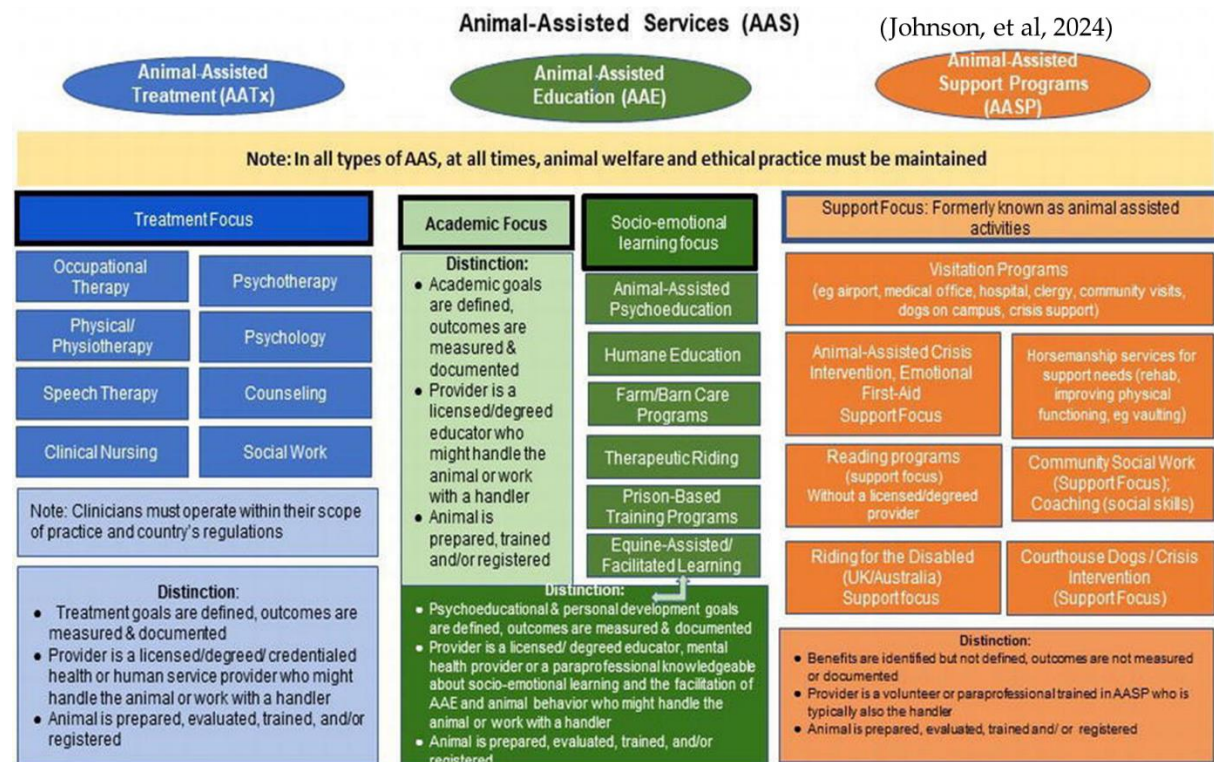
Animal-Assisted Services (AAS)

(Johnson, et al, 2024)

Animal-Assisted Treatment (AATx)

Animal-Assisted Education (AAE)

Animal-Assisted Support Programs (AASP)

Note: In all types of AAS, at all times, animal welfare and ethical practice must be maintained

Treatment Focus

Occupational Therapy

Psychotherapy

Physical/ Physiotherapy

Psychology

Speech Therapy

Counseling

Clinical Nursing

Social Work

Note: Clinicians must operate within their scope of practice and country's regulations

Distinction:
• Treatment goals are defined, outcomes are measured & documented
• Provider is a licensed/degreed/ credentialed health or human service provider who might handle the animal or work with a handler
• Animal is prepared, evaluated, trained, and/or registered

Academic Focus

Distinction:
• Academic goals are defined, outcomes are measured & documented
• Provider is a licensed/degreed educator who might handle the animal or work with a handler
• Animal is prepared, trained and/or registered

Socio-emotional learning focus

Animal-Assisted Psychoeducation

Humane Education

Farm/Barn Care Programs

Therapeutic Riding

Prison-Based Training Programs

Equine-Assisted/ Facilitated Learning

Distinction:
• Psychoeducational & personal development goals are defined, outcomes are measured & documented
• Provider is a licensed/ degreed educator, mental health provider or a paraprofessional knowledgeable about socio-emotional learning and the facilitation of AAE and animal behavior who might handle the animal or work with a handler
• Animal is prepared, evaluated, trained, and/or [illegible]

Support Focus: Formerly known as animal assisted activities

Visitation Programs
(eg airport, medical office, hospital, clergy, community visits, dogs on campus, crisis support)

Animal-Assisted Crisis Intervention, Emotional First-Aid Support Focus

Horsemanship services for support needs (rehab, improving physical functioning, eg vaulting)

Reading programs (support focus) Without a licensed/degreed provider

Community Social Work (Support Focus); Coaching (social skills)

Riding for the Disabled (UK/Australia) Support focus

Courthouse Dogs / Crisis Intervention (Support Focus)

Distinction:
• Benefits are identified but not defined, outcomes are not measured or documented
• Provider is a volunteer or paraprofessional trained in AASP who is typically also the handler
• Animal is prepared, evaluated, trained and/ or registered